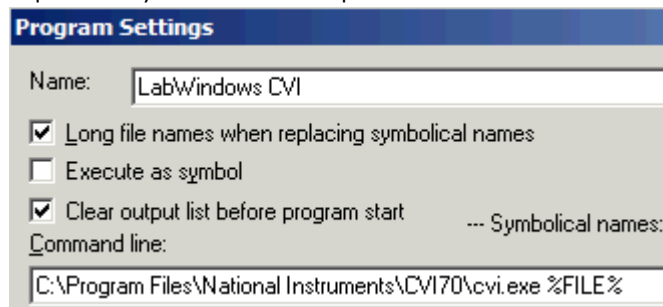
Program Settings

Name: LabWindows CVI

☑ Long file names when replacing symbolical names

☐ Execute as symbol

☑ Clear output list before program start

--- Symbolical names:

Command line:

C:\Program Files\National Instruments\CVI70\cvi.exe %FILE%